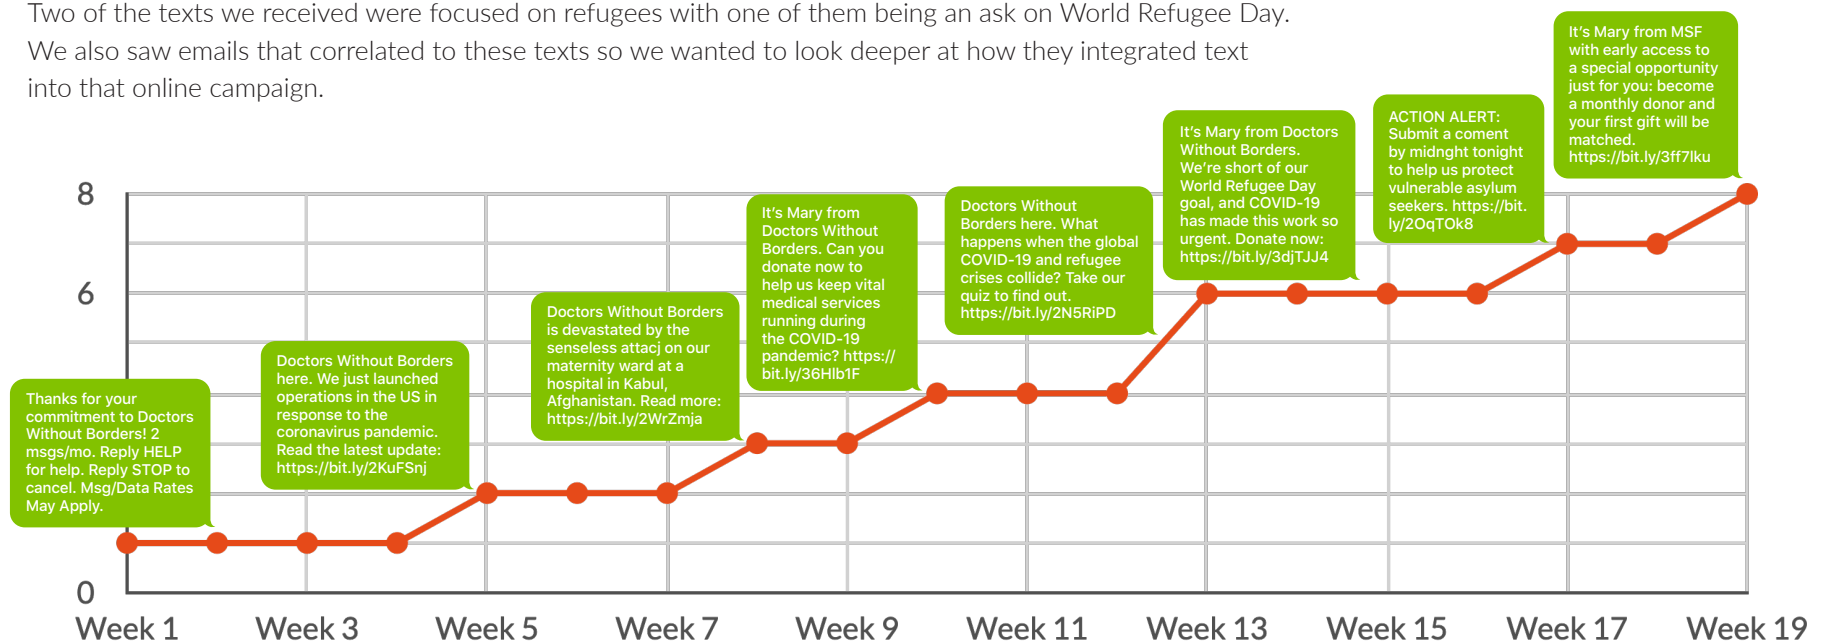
Two of the texts we received were focused on refugees with one of them being an ask on World Refugee Day. We also saw emails that correlated to these texts so we wanted to look deeper at how they integrated text into that online campaign.

It's Mary from MSF with early access to a special opportunity just for you: become a monthly donor and your first gift will be matched. https://bit.ly/3ff7lku

ACTION ALERT: Submit a coment by midnght tonight to help us protect vulnerable asylum seekers. https://bit.ly/2OqTOk8

It's Mary from Doctors Without Borders. We're short of our World Refugee Day goal, and COVID-19 has made this work so urgent. Donate now: https://bit.ly/3djTJJ4

Doctors Without Borders here. What happens when the global COVID-19 and refugee crises collide? Take our quiz to find out. https://bit.ly/2N5RiPD

It's Mary from Doctors Without Borders. Can you donate now to help us keep vital medical services running during the COVID-19 pandemic? https://bit.ly/36Hlb1F

Doctors Without Borders is devastated by the senseless attacj on our maternity ward at a hospital in Kabul, Afghanistan. Read more: https://bit.ly/2WrZmja

Doctors Without Borders here. We just launched operations in the US in response to the coronavirus pandemic. Read the latest update: https://bit.ly/2KuFSnj

Thanks for your commitment to Doctors Without Borders! 2 msgs/mo. Reply HELP for help. Reply STOP to cancel. Msg/Data Rates May Apply.

8
6
0

Week 1 Week 3 Week 5 Week 7 Week 9 Week 11 Week 13 Week 15 Week 17 Week 19